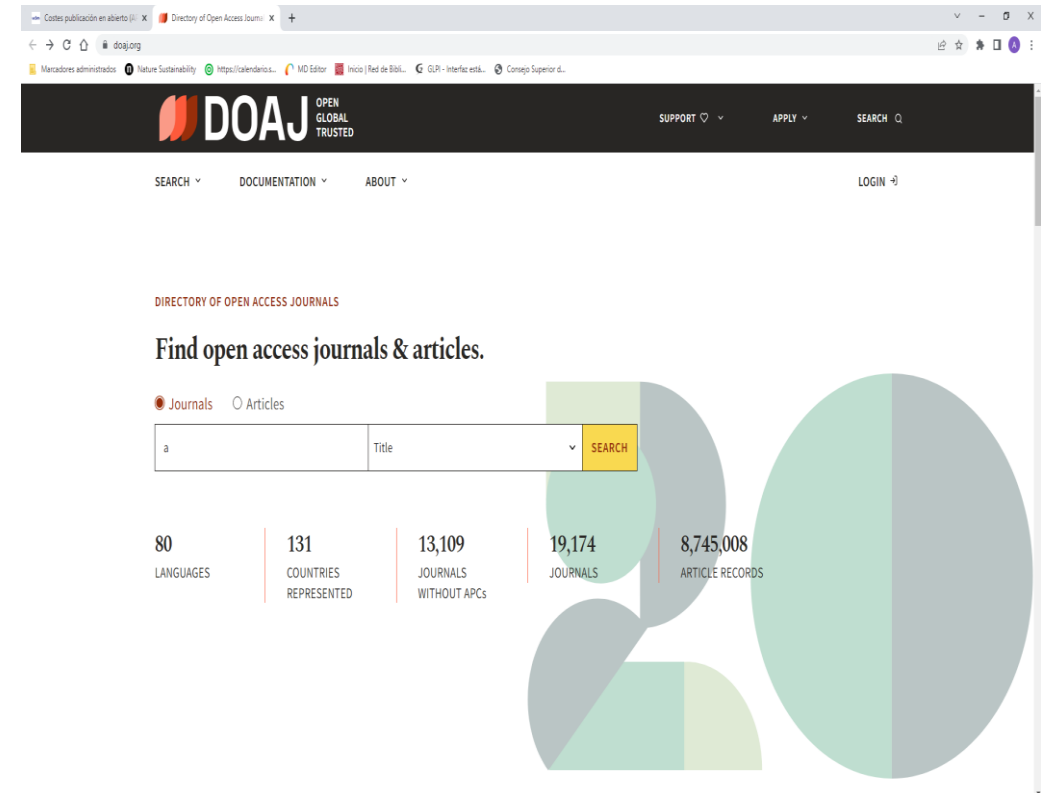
Costes publicación en abierto (A X
Directory of Open Access Journa X
+
doaj.org
Marcadores administrados
Nature Sustainability
https://calendario.s...
MD Editor
Inicio | Red de Bibli...
GLPI - Interfaz está...
Consejo Superior d...

DOAJ OPEN GLOBAL TRUSTED
SUPPORT ♡
APPLY
SEARCH

SEARCH
DOCUMENTATION
ABOUT
LOGIN

DIRECTORY OF OPEN ACCESS JOURNALS

Find open access journals & articles.

Journals
Articles

a
Title
SEARCH

80
LANGUAGES

131
COUNTRIES REPRESENTED

13,109
JOURNALS WITHOUT APCs

19,174
JOURNALS

8,745,008
ARTICLE RECORDS